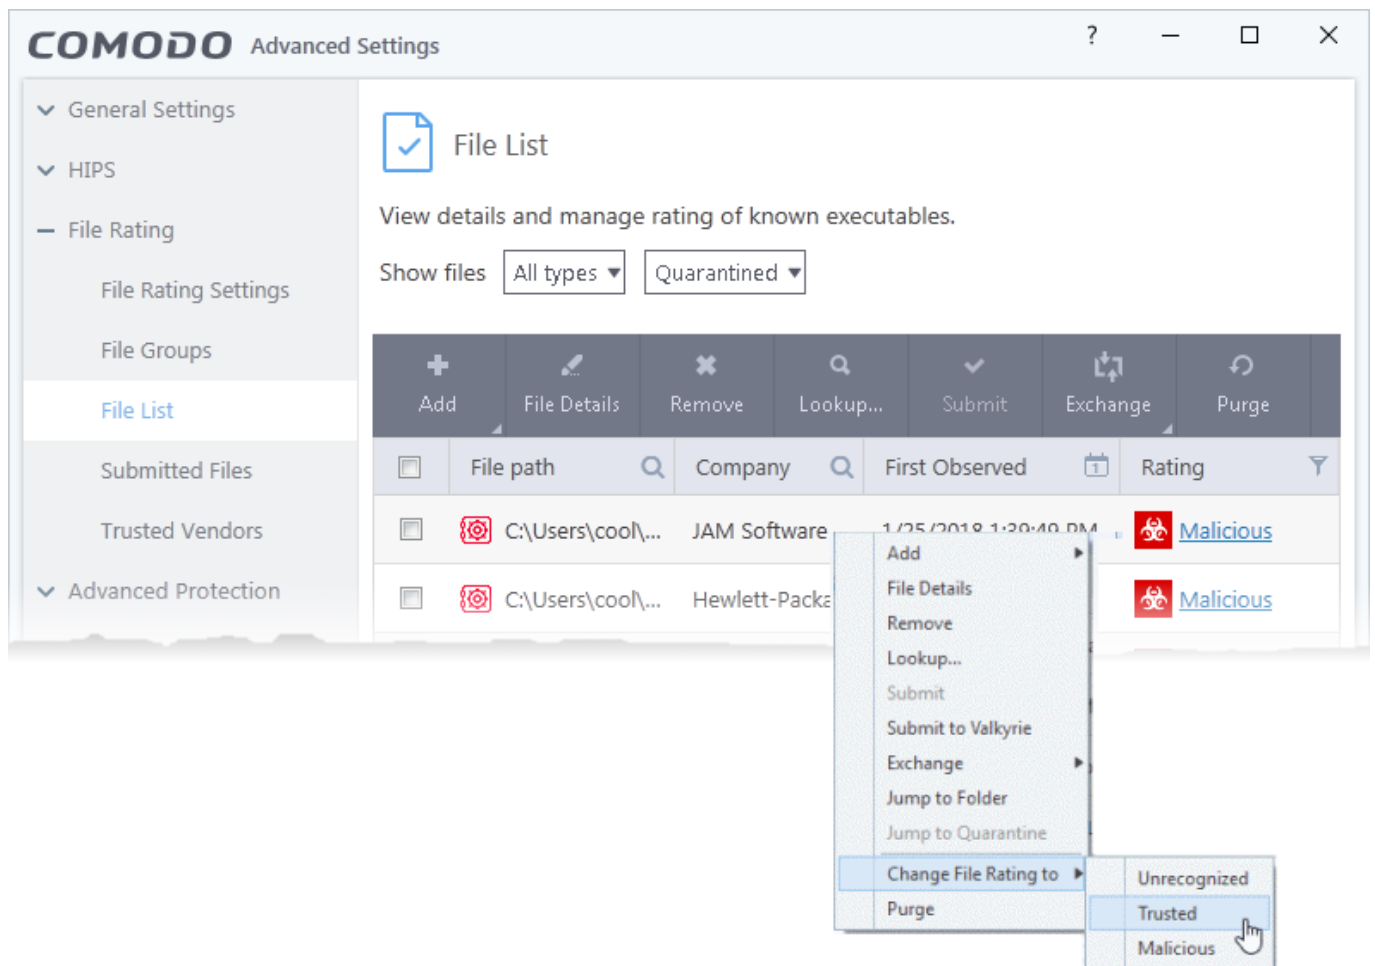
COMODO Advanced Settings

? — ☐ ✕

General Settings

HIPS

File Rating

File Rating Settings

File Groups

File List

Submitted Files

Trusted Vendors

Advanced Protection

File List

View details and manage rating of known executables.

Show files All types Quarantined

Add File Details Remove Lookup... Submit Exchange Purge

| | File path | Company | First Observed | Rating |
|---|---|---|---|---|
| | C:\Users\cool\... | JAM Software | 1/25/2018 1:39:49 PM | Malicious |
| | C:\Users\cool\... | Hewlett-Packa | | Malicious |

Add
File Details
Remove
Lookup...
Submit
Submit to Valkyrie
Exchange
Jump to Folder
Jump to Quarantine
Change File Rating to
Purge

Unrecognized
Trusted
Malicious